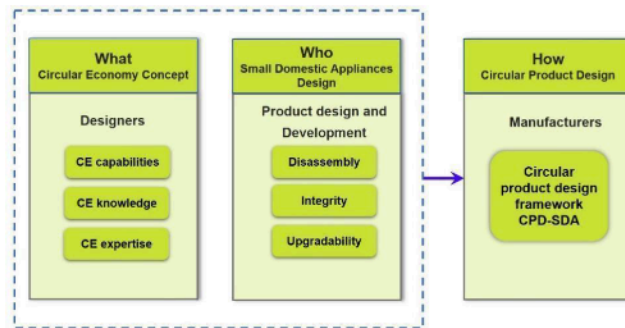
What
Circular Economy Concept

Designers

CE capabilities

CE knowledge

CE expertise

Who
Small Domestic Appliances Design

Product design and Development

Disassembly

Integrity

Upgradability

How
Circular Product Design

Manufacturers

Circular product design framework CPD-SDA